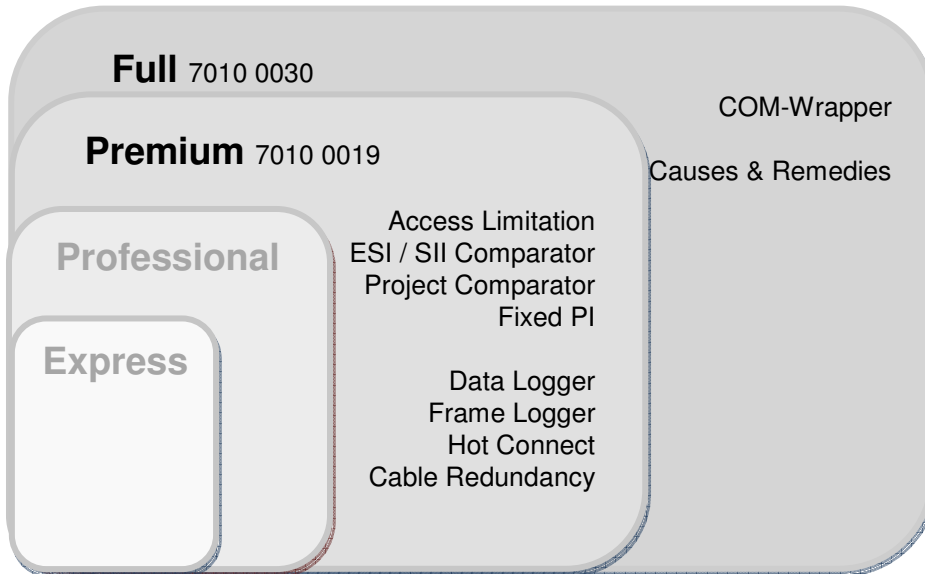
**Full** 7010 0030

COM-Wrapper

Causes & Remedies

**Premium** 7010 0019

Access Limitation
ESI / SII Comparator
Project Comparator
Fixed PI

Data Logger
Frame Logger
Hot Connect
Cable Redundancy

**Professional**

**Express**